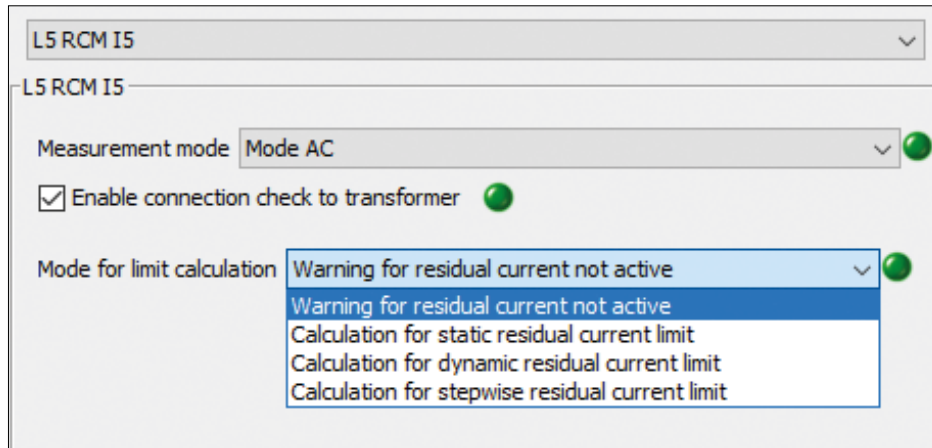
L5 RCM I5

L5 RCM I5

Measurement mode Mode AC

Enable connection check to transformer

Mode for limit calculation Warning for residual current not active

Warning for residual current not active
Calculation for static residual current limit
Calculation for dynamic residual current limit
Calculation for stepwise residual current limit